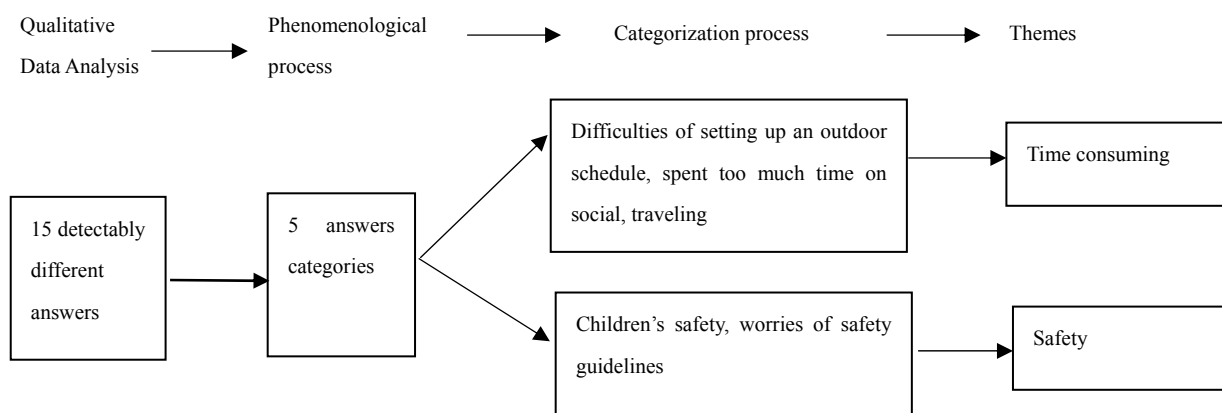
Qualitative Data Analysis

Phenomenological process

Categorization process

Themes

15 detectably different answers

5 answers categories

Difficulties of setting up an outdoor schedule, spent too much time on social, traveling

Time consuming

Children's safety, worries of safety guidelines

Safety